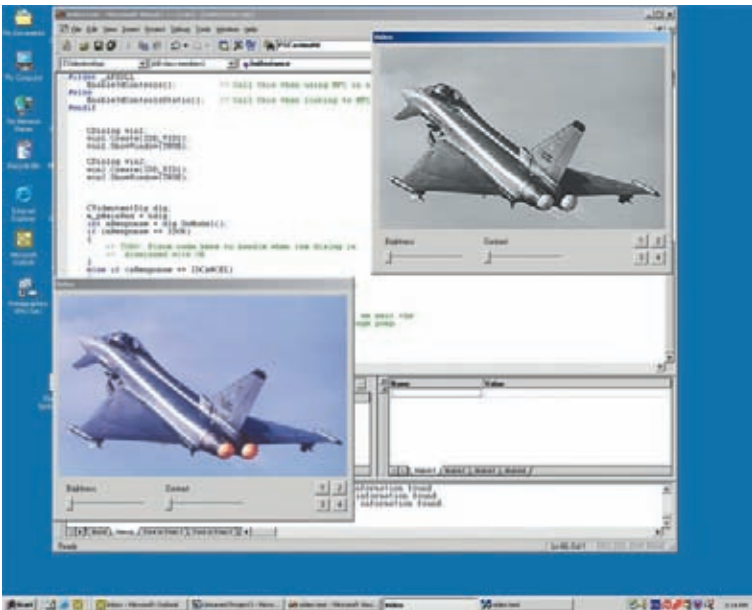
My Documents
My Computer
My Network Places
Recycle Bin
Internet Explorer
Microsoft Outlook

File Edit View Insert Project Debug Tools Window Help

Video

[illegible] _AFXDLL
Enable3dControls(); // Call this when using MFC in a
#else
Enable3dControlsStatic(); // Call this when linking to MFC
#endif

CDialog wnd;
wnd.Create(IDD_VID);
wnd.ShowWindow(TRUE);

CDialog wnd;
wnd.Create(IDD_VID);
wnd.ShowWindow(TRUE);

CVideotestDlg dlg;
m_pMainWnd = &dlg;
int nResponse = dlg.DoModal();
if (nResponse == IDOK)
{
// TODO: Place code here to handle when the dialog is
// dismissed with OK
}
else if (nResponse == IDCANCEL)

Brightness
Contrast

Video

Brightness
Contrast

Name
Value

Watch1 Watch2 Watch3 Watch4

information found.
information found.
information found.

Ready

Start